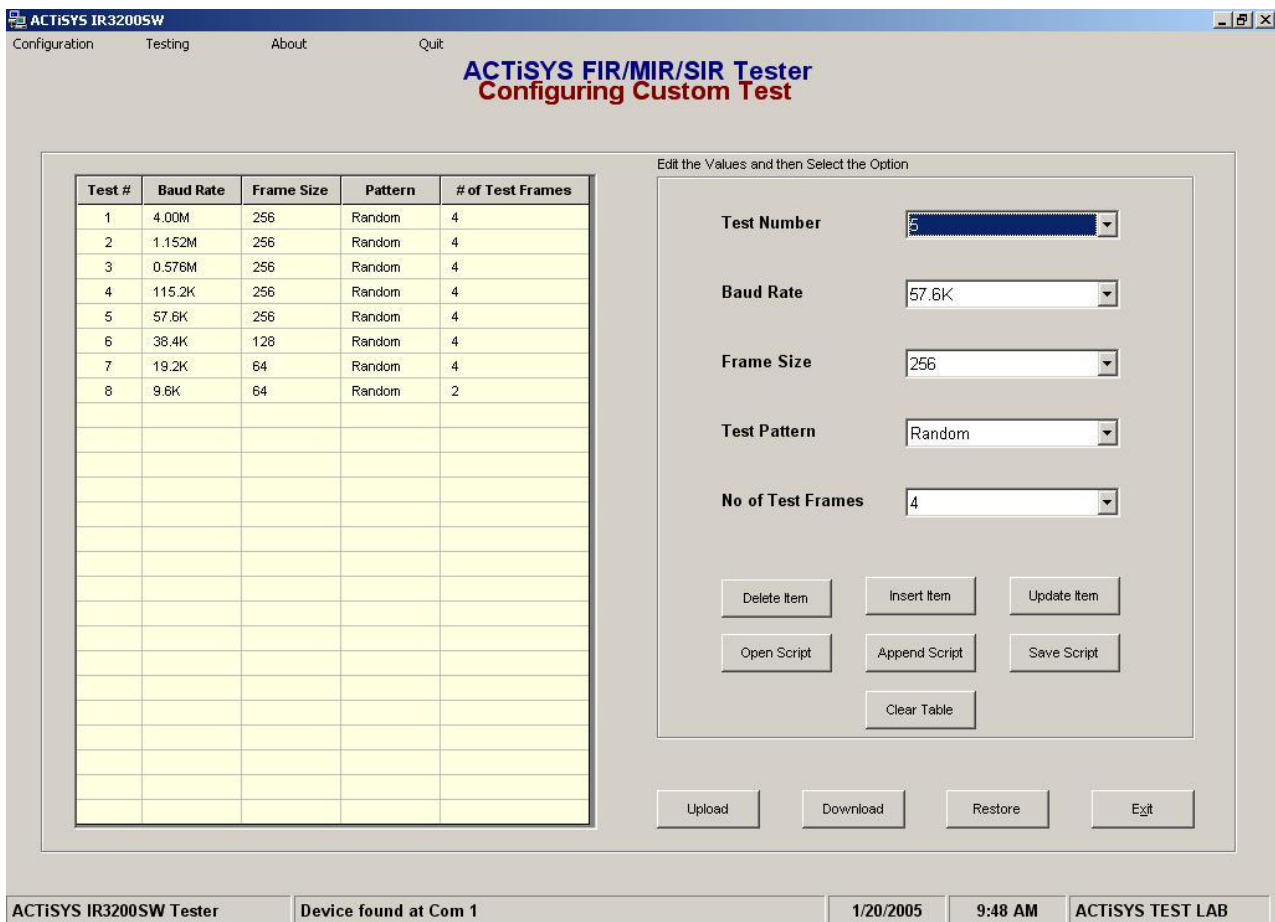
ACTiSYS IR3200SW

Configuration Testing About Quit

ACTiSYS FIR/MIR/SIR Tester
Configuring Custom Test

| Test # | Baud Rate | Frame Size | Pattern | # of Test Frames |
|---|---|---|---|---|
| 1 | 4.00M | 256 | Random | 4 |
| 2 | 1.152M | 256 | Random | 4 |
| 3 | 0.576M | 256 | Random | 4 |
| 4 | 115.2K | 256 | Random | 4 |
| 5 | 57.6K | 256 | Random | 4 |
| 6 | 38.4K | 128 | Random | 4 |
| 7 | 19.2K | 64 | Random | 4 |
| 8 | 9.6K | 64 | Random | 2 |

Edit the Values and then Select the Option

Test Number 5

Baud Rate 57.6K

Frame Size 256

Test Pattern Random

No of Test Frames 4

Delete Item Insert Item Update Item

Open Script Append Script Save Script

Clear Table

Upload Download Restore Exit

ACTiSYS IR3200SW Tester | Device found at Com 1 | 1/20/2005 | 9:48 AM | ACTiSYS TEST LAB